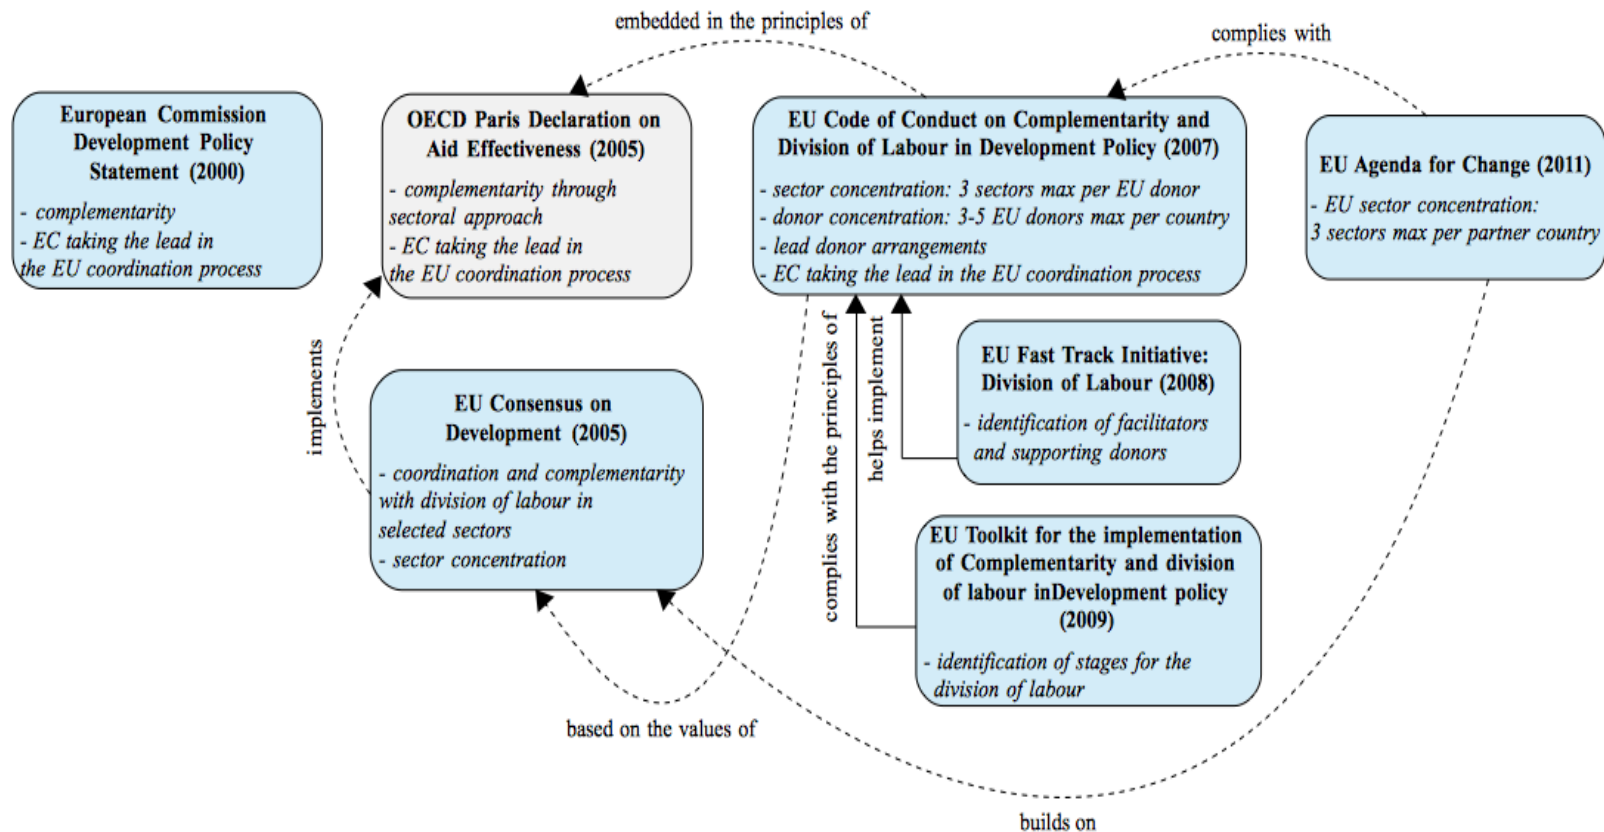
embedded in the principles of

complies with

European Commission Development Policy Statement (2000)

- complementarity
- EC taking the lead in the EU coordination process

OECD Paris Declaration on Aid Effectiveness (2005)

- complementarity through sectoral approach
- EC taking the lead in the EU coordination process

EU Code of Conduct on Complementarity and Division of Labour in Development Policy (2007)

- sector concentration: 3 sectors max per EU donor
- donor concentration: 3-5 EU donors max per country
- lead donor arrangements
- EC taking the lead in the EU coordination process

EU Agenda for Change (2011)

- EU sector concentration: 3 sectors max per partner country

implements

EU Consensus on Development (2005)

- coordination and complementarity with division of labour in selected sectors
- sector concentration

complies with the principles of

helps implement

EU Fast Track Initiative: Division of Labour (2008)

- identification of facilitators and supporting donors

EU Toolkit for the implementation of Complementarity and division of labour inDevelopment policy (2009)

- identification of stages for the division of labour

based on the values of

builds on